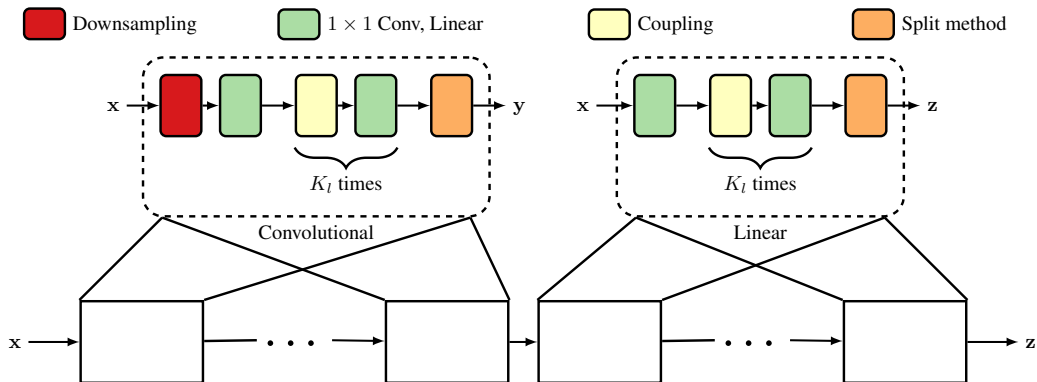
Downsampling $1 \times 1$ Conv, Linear Coupling Split method

$\mathbf{x}$ $\mathbf{y}$

$K_l$ times

Convolutional

$\mathbf{x}$ $\mathbf{z}$

$K_l$ times

Linear

$\mathbf{x}$ $\cdots$ $\cdots$ $\mathbf{z}$